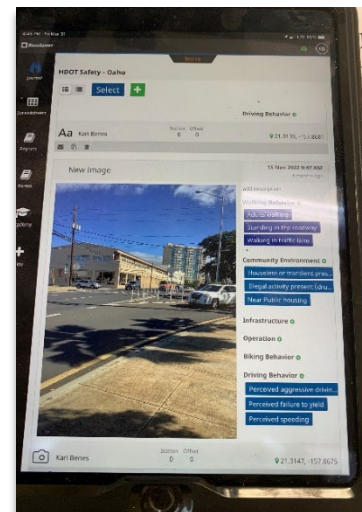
HDOT Safety - Oahu

Select +

Driving Behavior

Aa Kari Benes Station 0 Offset 0 21.31 , -157.8

New image

15 Nov 2022 9:47 AM

Walking Behavior
Adults walking
Standing in the roadway
Walking in traffic lane

Community Environment
Houseless or transients pres...
Illegal activity present (dru...
Near Public housing

Infrastructure

Operation

Biking Behavior

Driving Behavior
Perceived aggressive drivin...
Perceived failure to yield
Perceived speeding

Kari Benes Station 0 Offset 0 21.3147, -157.8675